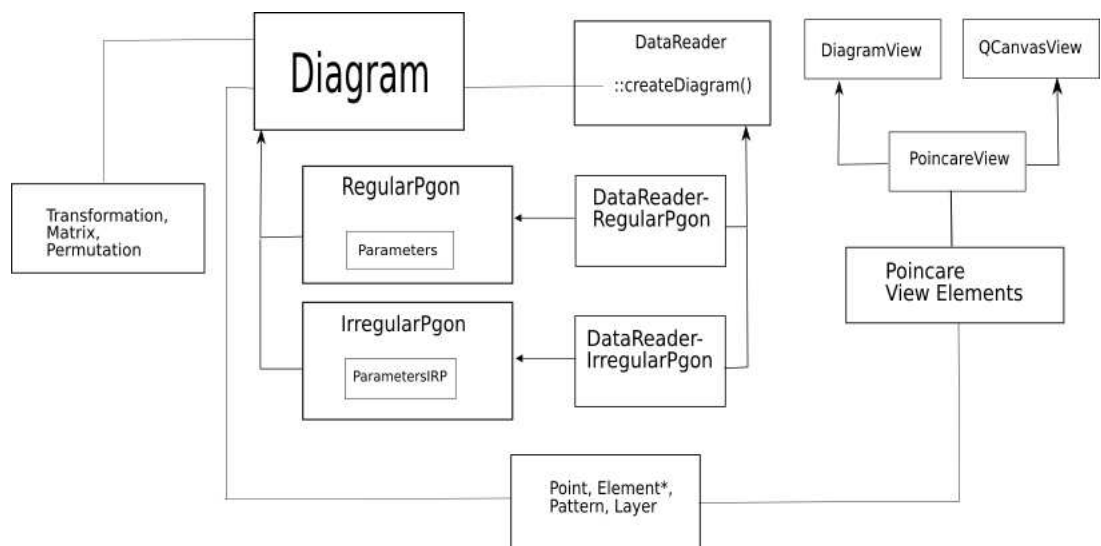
Diagram

DataReader

::createDiagram()

DiagramView

QCanvasView

PoincareView

Transformation, Matrix, Permutation

RegularPgon

Parameters

DataReader-RegularPgon

Poincare View Elements

IrregularPgon

ParametersIRP

DataReader-IrregularPgon

Point, Element*, Pattern, Layer